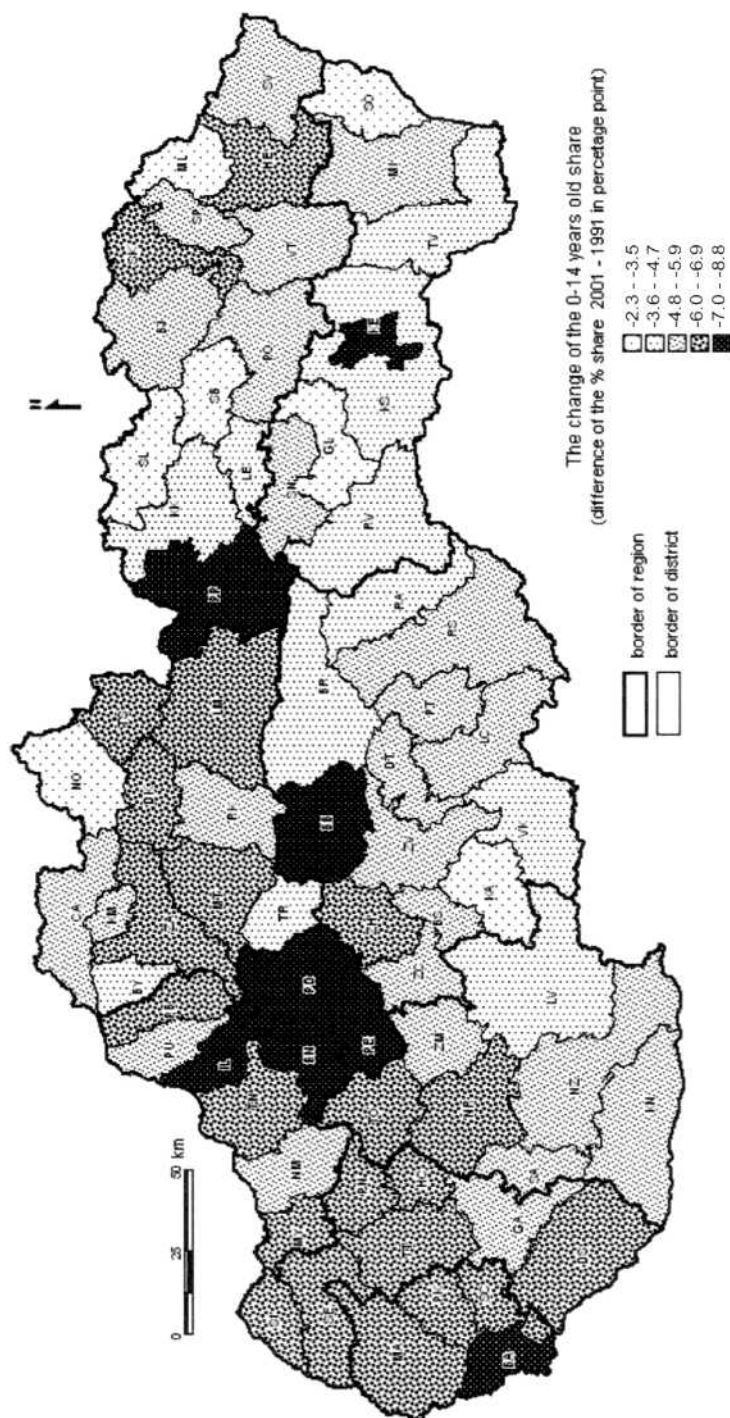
The change of the 0-14 years old share
(difference of the % share 2001 - 1991 in percentage point)

-2.3 - -3.5
-3.6 - -4.7
-4.8 - -5.9
-6.0 - -6.9
-7.0 - -8.8

border of region
border of district

0 25 50 km

N

SL
SB
BJ
LE
GL
KS
PV
BR
ZV
TV
VT
MI
SO
BL
LV
RA
TR
BA
NZ
LM
MO
CA
ZM
PU
KN
VK
PT
DT
PB
SE
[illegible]